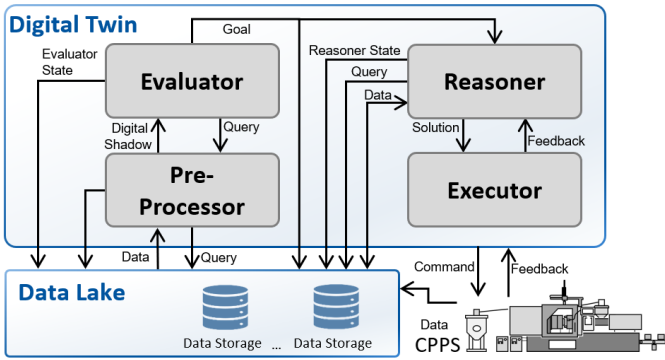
Digital Twin

Goal

Evaluator State

Evaluator

Reasoner State

Query

Data

Reasoner

Digital Shadow

Query

Solution

Feedback

Pre-Processor

Executor

Data

Query

Command

Feedback

Data Lake

Data Storage

...

Data Storage

Data

CPPS